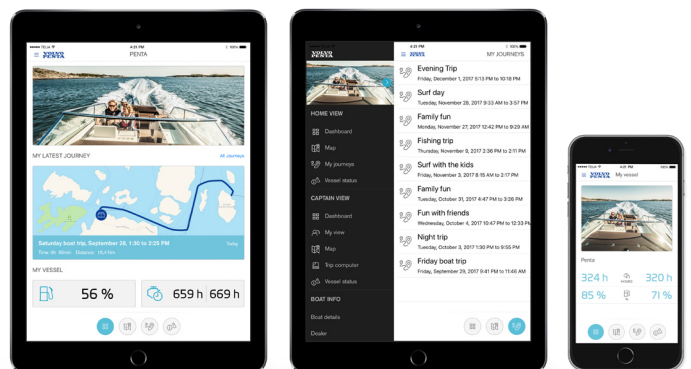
VOLVO PENTA
PENTA
MY LATEST JOURNEY
All Journeys
Saturday boat trip, September 30, 1:30 to 3:25 PM
Today
MY VESSEL
56 %
659 h
669 h

VOLVO PENTA
MY JOURNEYS
HOME VIEW
Dashboard
Map
My journeys
Vessel status
CAPTAIN VIEW
Dashboard
My view
Map
Trip computer
Vessel status
BOAT INFO
Boat details
Dealer

Evening Trip
Friday, December 1, 2017 5:13 PM to 10:18 PM
Surf day
Tuesday, November 28, 2017 4:39 PM to 3:57 PM
Family fun
Monday, November 27, 2017 12:42 PM to 9:29 AM
Fishing trip
Tuesday, November 8, 2017 2:36 PM to 2:11 PM
Surf with the kids
Friday, November 3, 2017 8:15 AM to 2:17 PM
Family fun
Tuesday, October 31, 2017 4:37 PM to 3:26 PM
Fun with friends
Wednesday, October 4, 2017 10:47 PM to 12:33 PM
Night trip
Tuesday, October 3, 2017 3:21 PM to 9:55 PM
Friday boat trip
Friday, September 29, 2017 3:52 PM to 11:46 AM

VOLVO PENTA
My vessel
Penta
324 h
320 h
85 %
71 %